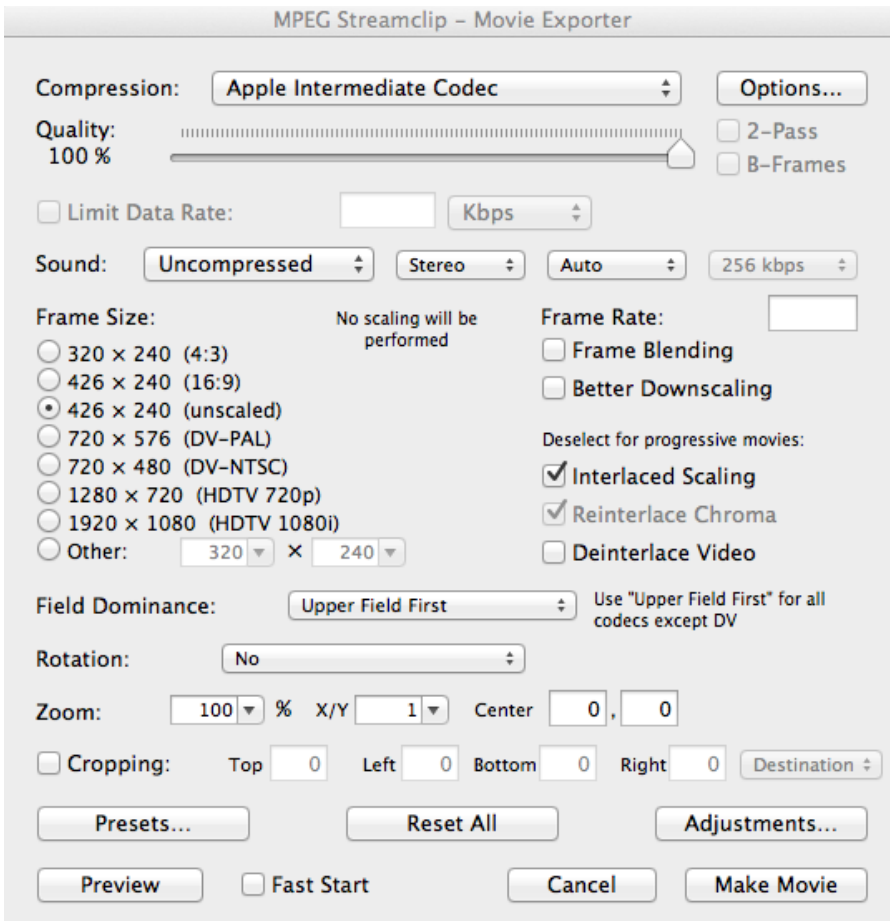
MPEG Streamclip – Movie Exporter

Compression: Apple Intermediate Codec Options...

Quality: 100 %

2-Pass

B-Frames

Limit Data Rate: Kbps

Sound: Uncompressed Stereo Auto 256 kbps

Frame Size:

No scaling will be performed

320 × 240 (4:3)
426 × 240 (16:9)
426 × 240 (unscaled)
720 × 576 (DV-PAL)
720 × 480 (DV-NTSC)
1280 × 720 (HDTV 720p)
1920 × 1080 (HDTV 1080i)
Other: 320 × 240

Frame Rate:

Frame Blending

Better Downscaling

Deselect for progressive movies:

Interlaced Scaling

Reinterlace Chroma

Deinterlace Video

Field Dominance: Upper Field First

Use "Upper Field First" for all codecs except DV

Rotation: No

Zoom: 100 % X/Y 1 Center 0 , 0

Cropping: Top 0 Left 0 Bottom 0 Right 0 Destination

Presets... Reset All Adjustments...

Preview Fast Start Cancel Make Movie